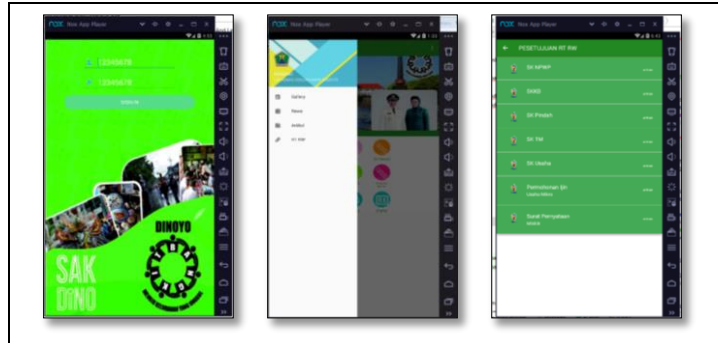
nox Nox App Player

12345678

12345678

SIGN IN

SAK DINO

DINOYO

nox Nox App Player

Gallery

News

Artikel

RT RW

nox Nox App Player

← PERSETUJUAN RT RW

SK NPWP

SKKB

SK Pindah

SK TM

SK Usaha

Permohonan SK

Surat Pernyataan